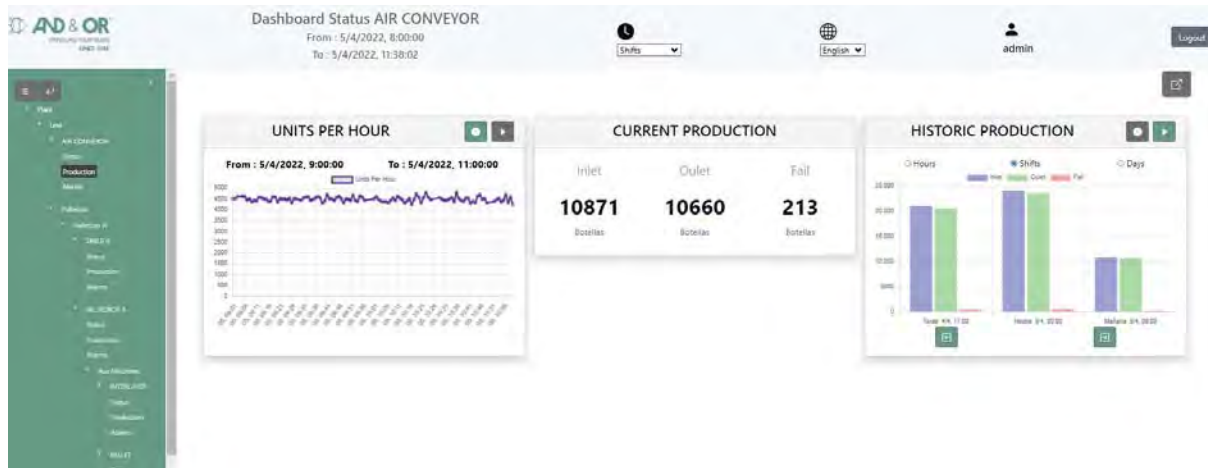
AND & OR

Dashboard Status AIR CONVEYOR
From : 5/4/2022, 8:00:00
To : 5/4/2022, 11:38:02

Shifts

English

admin

Logout

Plant
Line
AIR CONVEYOR
Status
Production
Alarms
Palletizer
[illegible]
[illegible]
Status
Production
Alarms
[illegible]
Status
Production
Alarms
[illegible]
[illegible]
Status
Production
Alarms
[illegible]

UNITS PER HOUR

From : 5/4/2022, 9:00:00
To : 5/4/2022, 11:00:00

Units Per Hour

CURRENT PRODUCTION

| Inlet | Oulet | Fail |
|---|---|---|
| 10871 | 10660 | 213 |
| Botellas | Botellas | Botellas |

HISTORIC PRODUCTION

Hours
Shifts
Days

Inlet
Oulet
Fail

Tarde 4/4, 11:00
Noche 3/4, 20:00
Mañana 3/4, 20:00